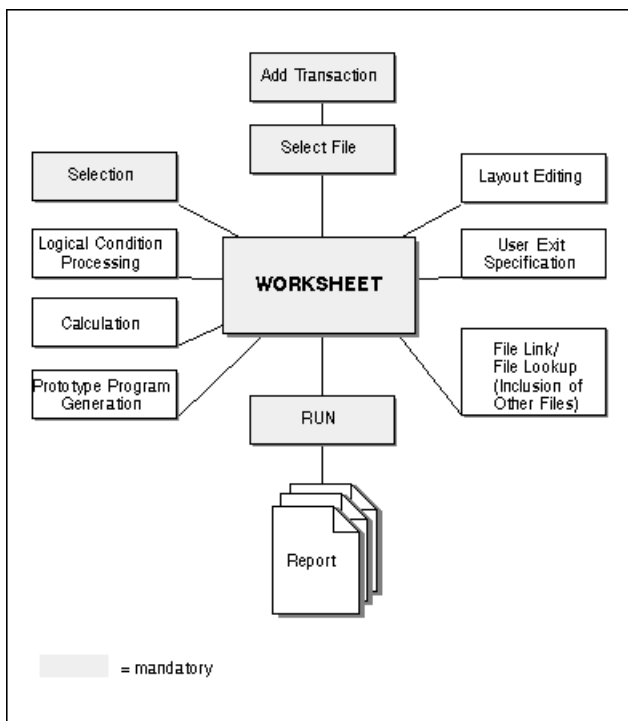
Add Transaction

Select File

Selection

Layout Editing

Logical Condition Processing

User Exit Specification

WORKSHEET

Calculation

File Link/ File Lookup (Inclusion of Other Files)

Prototype Program Generation

RUN

Report

= mandatory